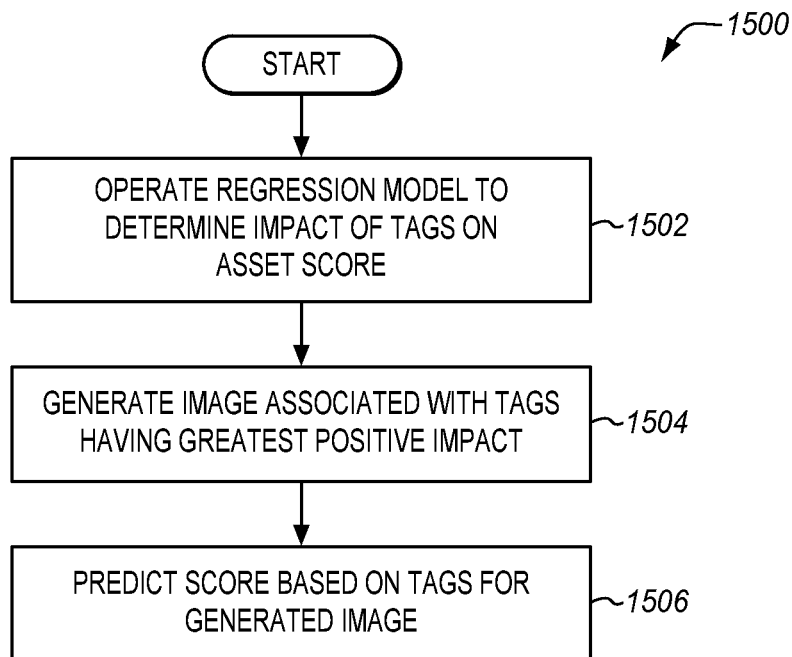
1500

START

OPERATE REGRESSION MODEL TO DETERMINE IMPACT OF TAGS ON ASSET SCORE

1502

GENERATE IMAGE ASSOCIATED WITH TAGS HAVING GREATEST POSITIVE IMPACT

1504

PREDICT SCORE BASED ON TAGS FOR GENERATED IMAGE

1506